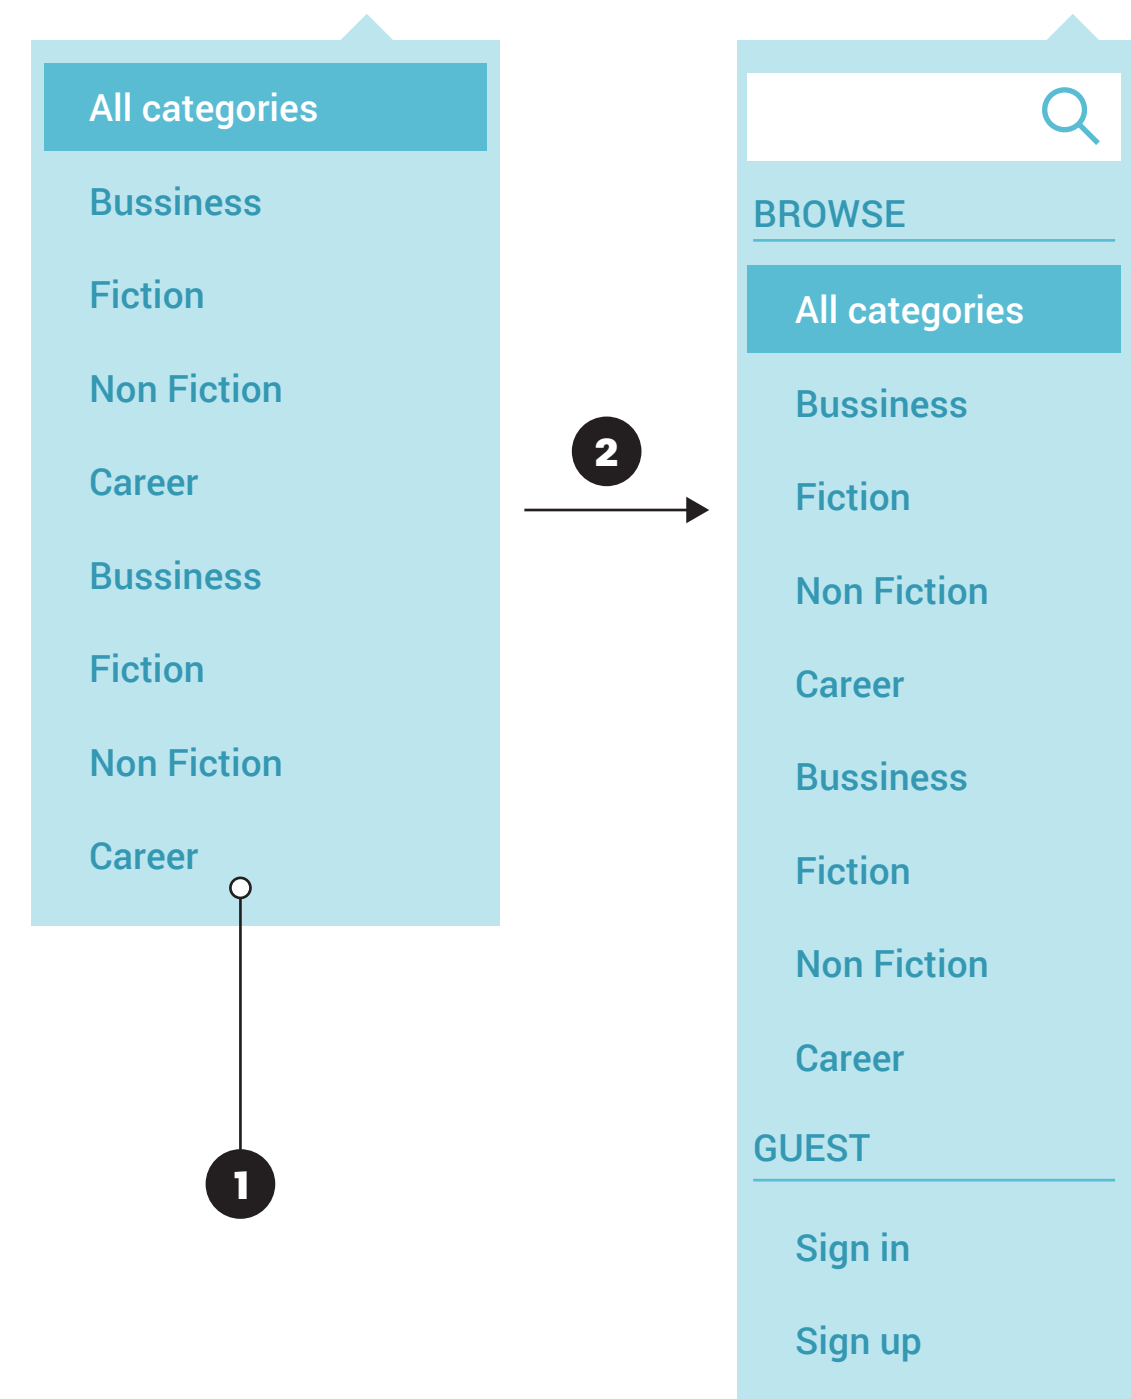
All categories

Bussiness

Fiction

Non Fiction

Career

Bussiness

Fiction

Non Fiction

Career

1

2

BROWSE

All categories

Bussiness

Fiction

Non Fiction

Career

Bussiness

Fiction

Non Fiction

Career

GUEST

Sign in

Sign up